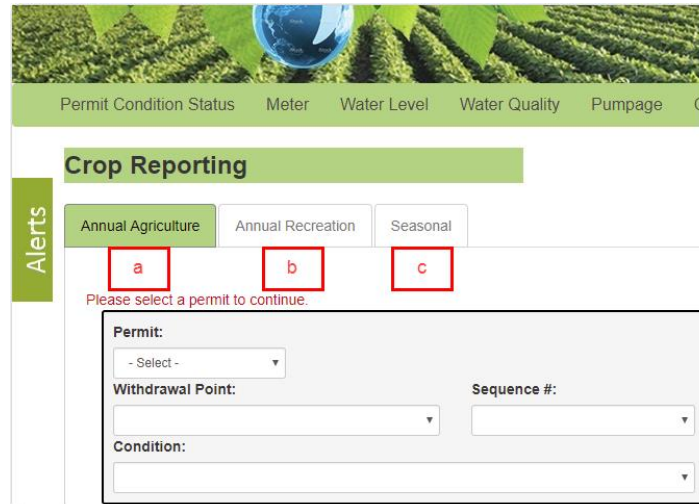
Permit Condition Status Meter Water Level Water Quality Pumpage

Crop Reporting

Alerts

Annual Agriculture Annual Recreation Seasonal

a b c

Please select a permit to continue.

Permit:

- Select -

Withdrawal Point:

Sequence #:

Condition: